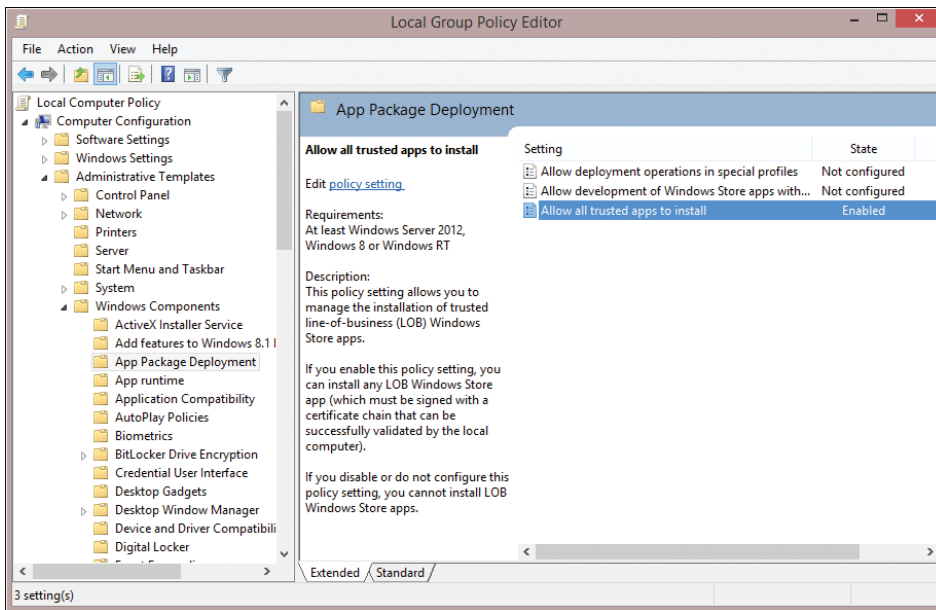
Local Group Policy Editor

File Action View Help

Local Computer Policy
Computer Configuration
Software Settings
Windows Settings
Administrative Templates
Control Panel
Network
Printers
Server
Start Menu and Taskbar
System
Windows Components
ActiveX Installer Service
Add features to Windows 8.1
App Package Deployment
App runtime
Application Compatibility
AutoPlay Policies
Biometrics
BitLocker Drive Encryption
Credential User Interface
Desktop Gadgets
Desktop Window Manager
Device and Driver Compatibili
Digital Locker

App Package Deployment

Allow all trusted apps to install

Edit policy setting

Requirements:
At least Windows Server 2012, Windows 8 or Windows RT

Description:
This policy setting allows you to manage the installation of trusted line-of-business (LOB) Windows Store apps.

If you enable this policy setting, you can install any LOB Windows Store app (which must be signed with a certificate chain that can be successfully validated by the local computer).

If you disable or do not configure this policy setting, you cannot install LOB Windows Store apps.

| Setting | State |
|---|---|
| Allow deployment operations in special profiles | Not configured |
| Allow development of Windows Store apps with... | Not configured |
| Allow all trusted apps to install | Enabled |

Extended Standard

3 setting(s)